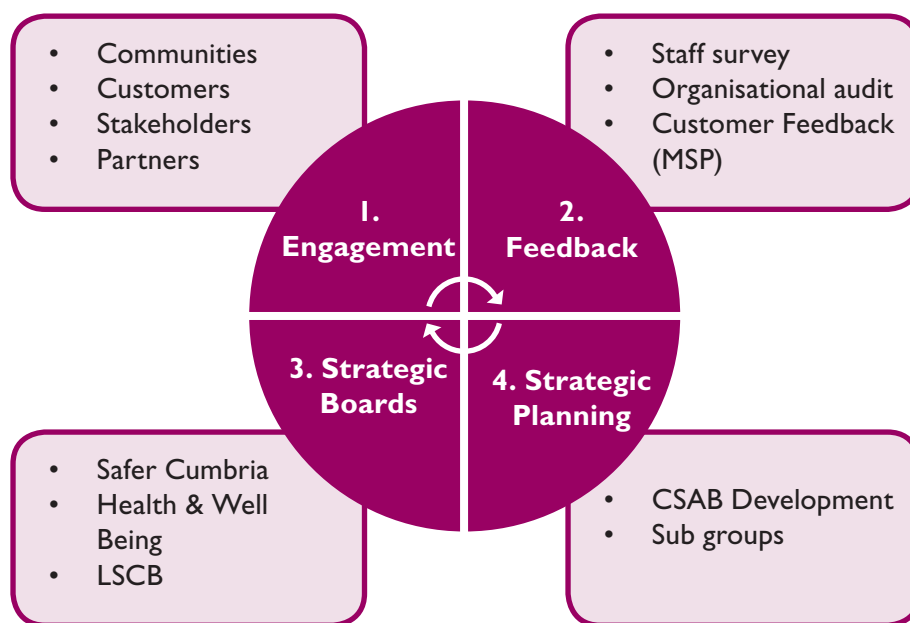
- Communities
- Customers
- Stakeholders
- Partners

- Staff survey
- Organisational audit
- Customer Feedback (MSP)

1. Engagement

2. Feedback

3. Strategic Boards

4. Strategic Planning

- Safer Cumbria
- Health & Well Being
- LSCB

- CSAB Development
- Sub groups